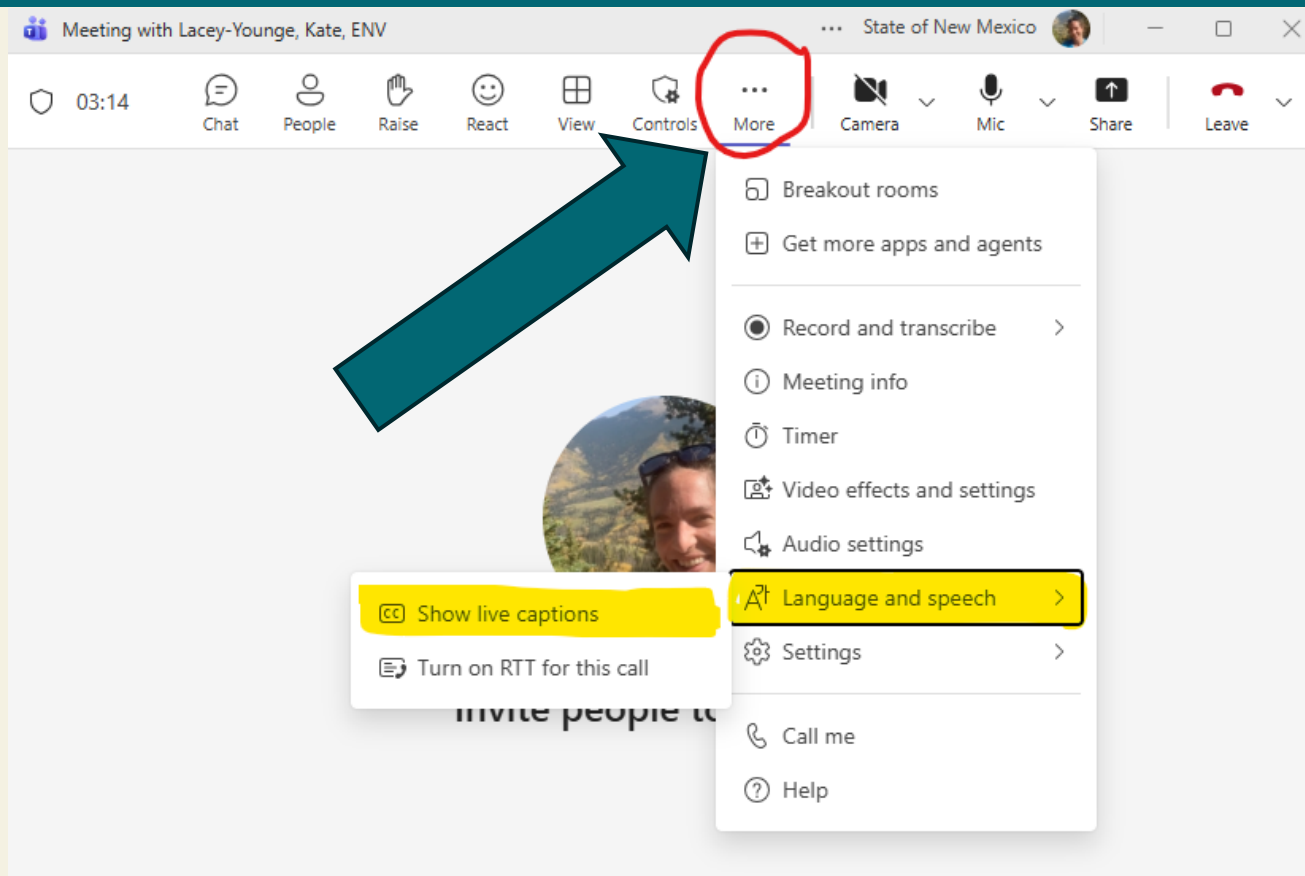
Meeting with Lacey-Younge, Kate, ENV

State of New Mexico

03:14

Chat

People

Raise

React

View

Controls

More

Camera

Mic

Share

Leave

Breakout rooms

Get more apps and agents

Record and transcribe

Meeting info

Timer

Video effects and settings

Audio settings

Language and speech

Settings

Call me

Help

Show live captions

Turn on RTT for this call

Invite people to